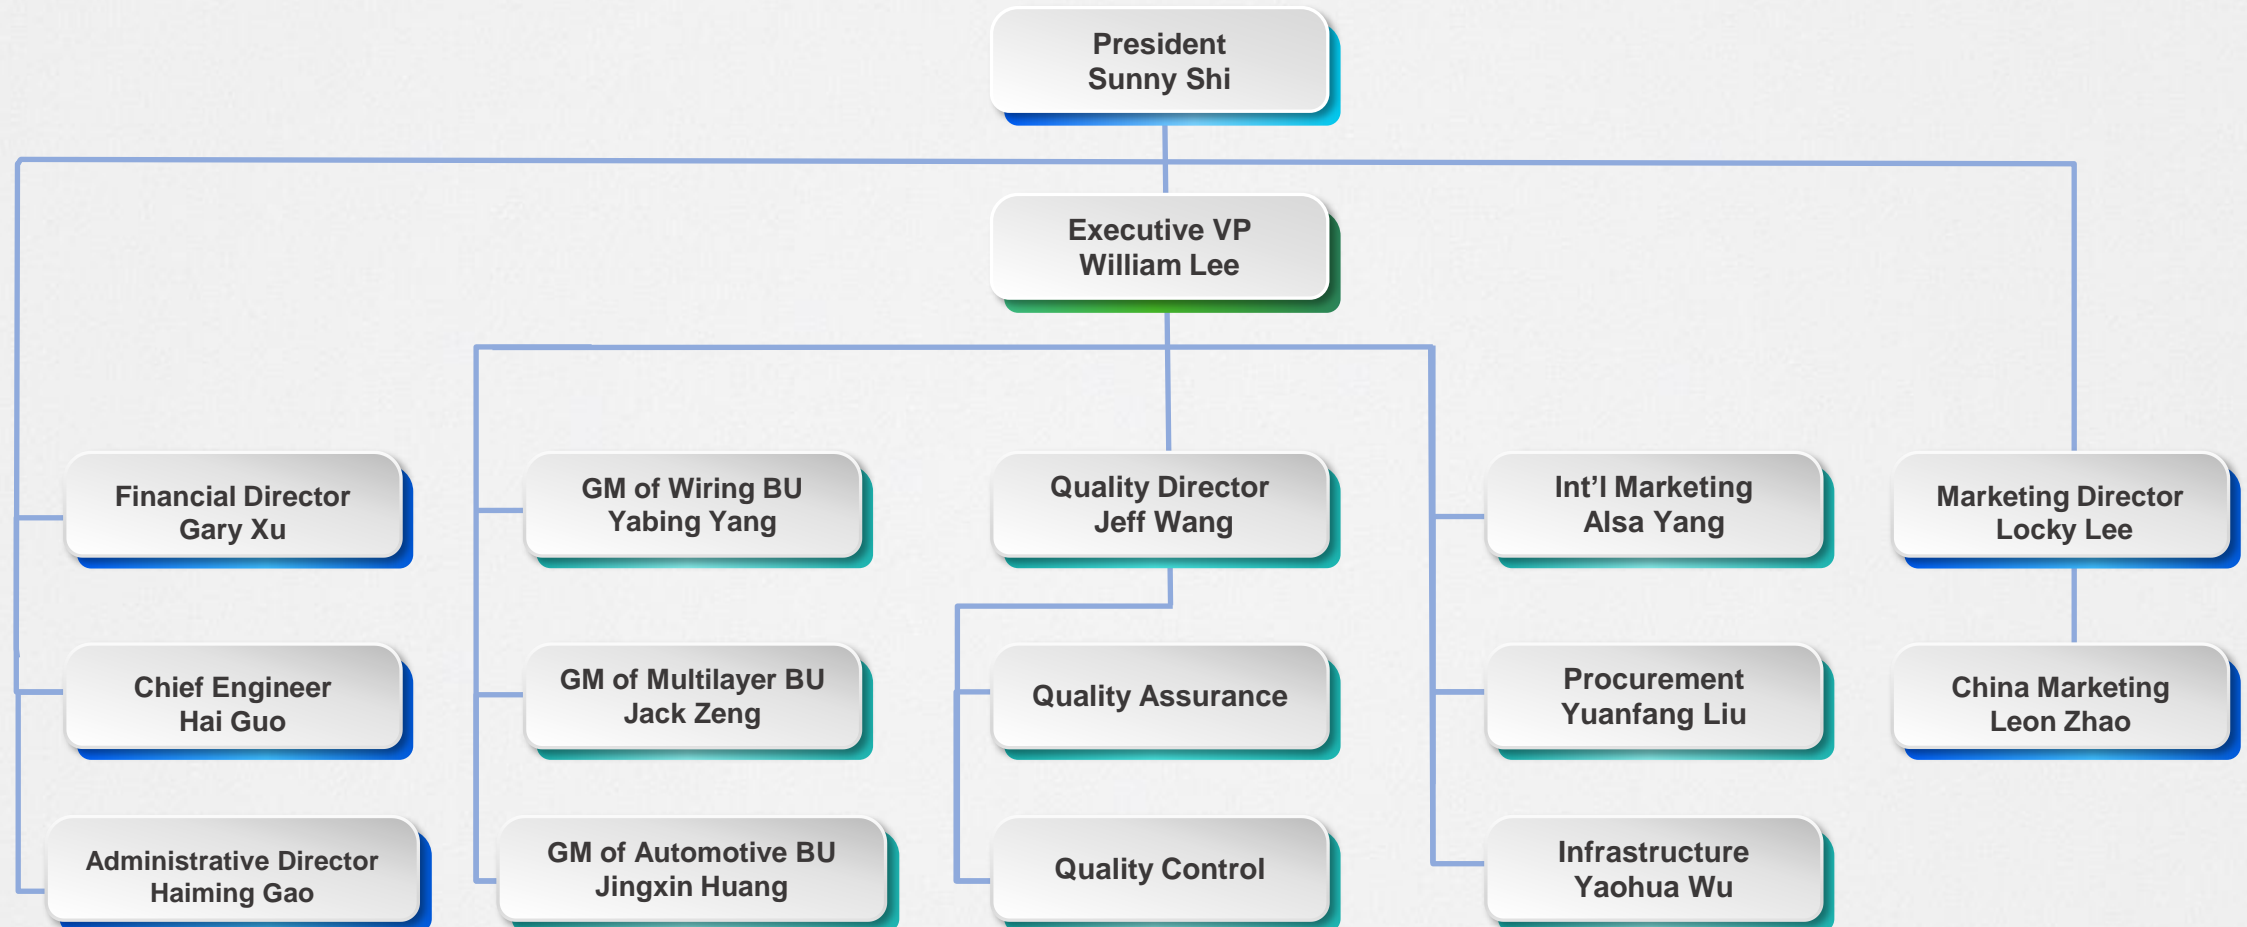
President
Sunny Shi

Executive VP
William Lee

Financial Director
Gary Xu

GM of Wiring BU
Yabing Yang

Quality Director
Jeff Wang

Int’l Marketing
Alsa Yang

Marketing Director
Locky Lee

Chief Engineer
Hai Guo

GM of Multilayer BU
Jack Zeng

Quality Assurance

Procurement
Yuanfang Liu

China Marketing
Leon Zhao

Administrative Director
Haiming Gao

GM of Automotive BU
Jingxin Huang

Quality Control

Infrastructure
Yaohua Wu